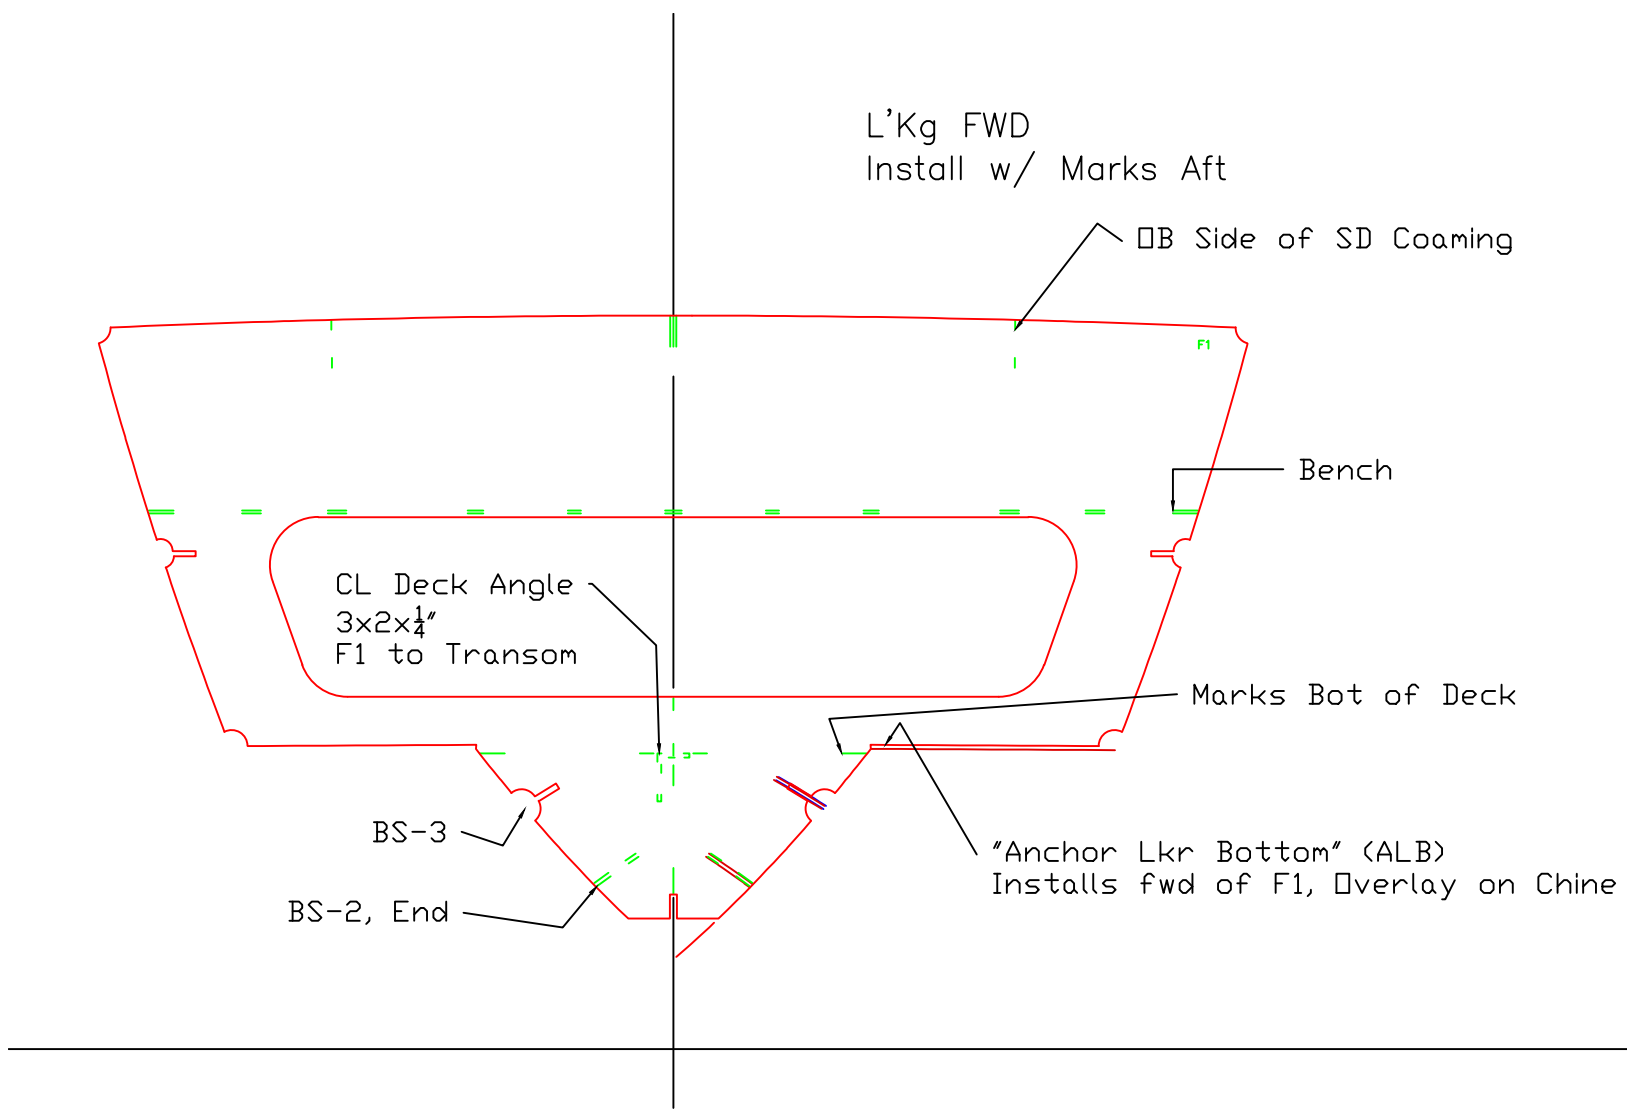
L'Kg FWD
Install w/ Marks Aft

OB Side of SD Coaming

F1

Bench

CL Deck Angle
$3x2x\frac{1}{4}$"
F1 to Transom

Marks Bot of Deck

BS-3

"Anchor Lkr Bottom" (ALB)
Installs fwd of F1, Overlay on Chine

BS-2, End